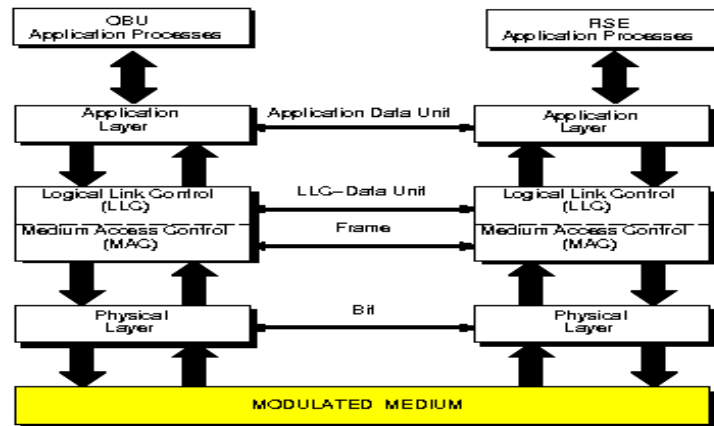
OBU
Application Processes

RSE
Application Processes

Application Layer

Application Data Unit

Application Layer

Logical Link Control (LLC)

LLC–Data Unit

Logical Link Control (LLC)

Medium Access Control (MAC)

Frame

Medium Access Control (MAC)

Physical Layer

Bit

Physical Layer

MODULATED MEDIUM